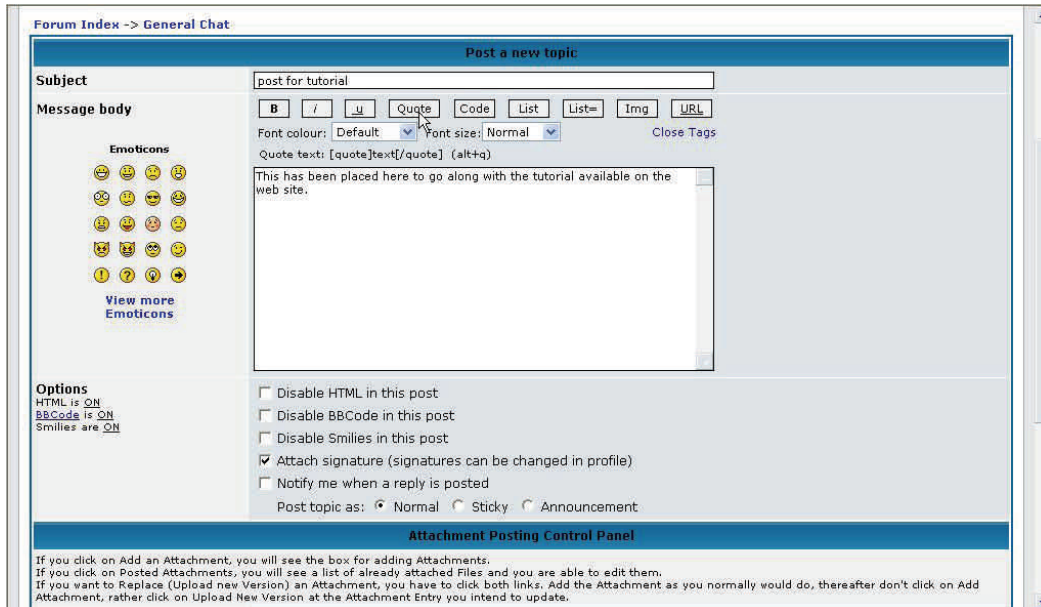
Forum Index -> General Chat

Post a new topic

Subject
post for tutorial

Message body

B  i  u  Quote  Code  List  List=  Img  URL

Font colour: Default  Font size: Normal  Close Tags

Quote text: [quote]text[/quote] (alt+q)

Emoticons

View more Emoticons

This has been placed here to go along with the tutorial available on the web site.

Options
HTML is ON
BBCode is ON
Smilies are ON

Disable HTML in this post
Disable BBCode in this post
Disable Smilies in this post
Attach signature (signatures can be changed in profile)
Notify me when a reply is posted
Post topic as: Normal  Sticky  Announcement

Attachment Posting Control Panel

If you click on Add an Attachment, you will see the box for adding Attachments.
If you click on Posted Attachments, you will see a list of already attached Files and you are able to edit them.
If you want to Replace (Upload new Version) an Attachment, you have to click both links. Add the Attachment as you normally would do, thereafter don't click on Add Attachment, rather click on Upload New Version at the Attachment Entry you intend to update.